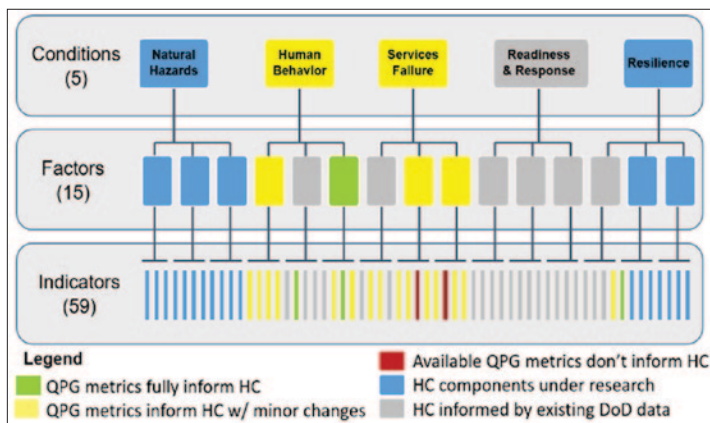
Conditions (5)

Natural Hazards

Human Behavior

Services Failure

Readiness & Response

Resilience

Factors (15)

Indicators (59)

Legend

QPG metrics fully inform HC

QPG metrics inform HC w/ minor changes

Available QPG metrics don't inform HC

HC components under research

HC informed by existing DoD data